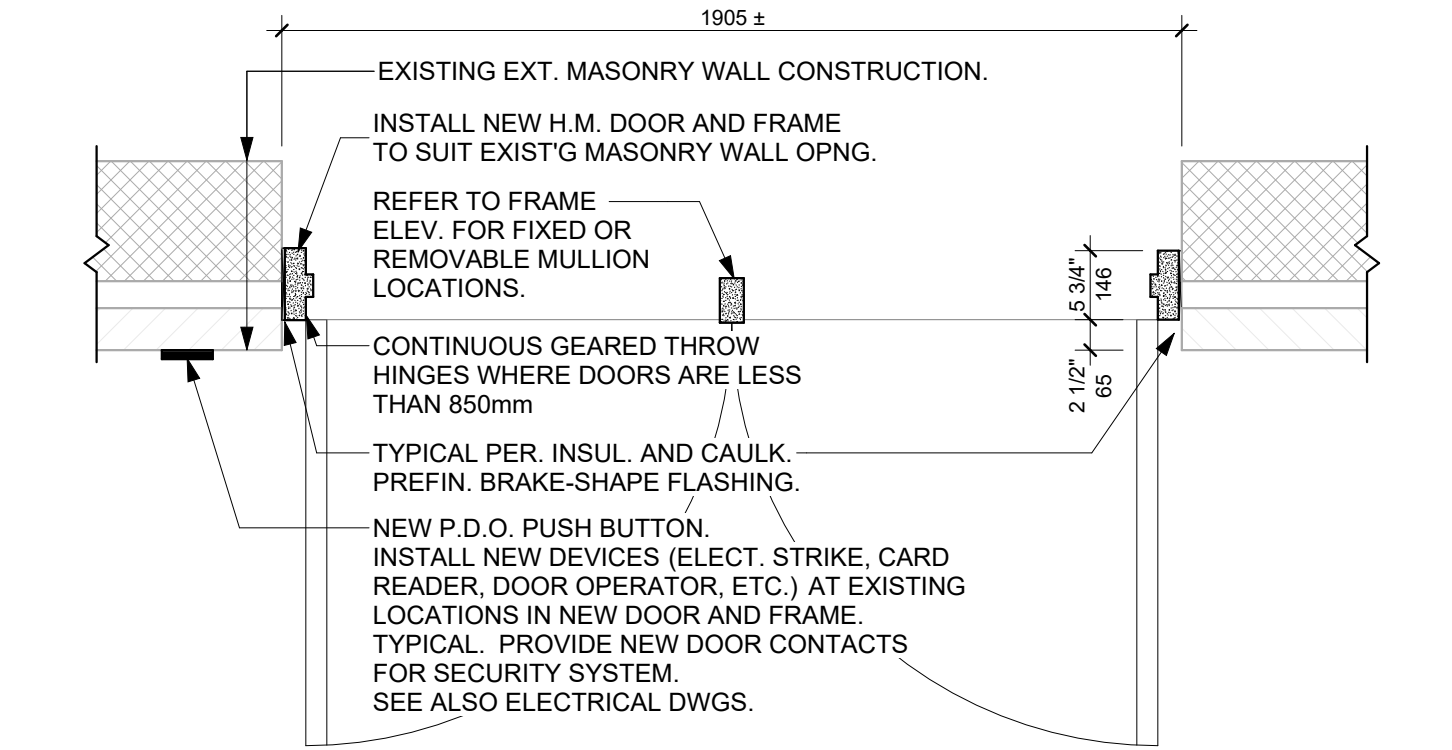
1905 ±

EXISTING EXT. MASONRY WALL CONSTRUCTION.

INSTALL NEW H.M. DOOR AND FRAME TO SUIT EXIST'G MASONRY WALL OPNG.

REFER TO FRAME ELEV. FOR FIXED OR REMOVABLE MULLION LOCATIONS.

5 3/4"
146

2 1/2"
65

CONTINUOUS GEARED THROW HINGES WHERE DOORS ARE LESS THAN 850mm

TYPICAL PER. INSUL. AND CAULK.
PREFIN. BRAKE-SHAPE FLASHING.

NEW P.D.O. PUSH BUTTON.
INSTALL NEW DEVICES (ELECT. STRIKE, CARD READER, DOOR OPERATOR, ETC.) AT EXISTING LOCATIONS IN NEW DOOR AND FRAME. TYPICAL. PROVIDE NEW DOOR CONTACTS FOR SECURITY SYSTEM.
SEE ALSO ELECTRICAL DWGS.